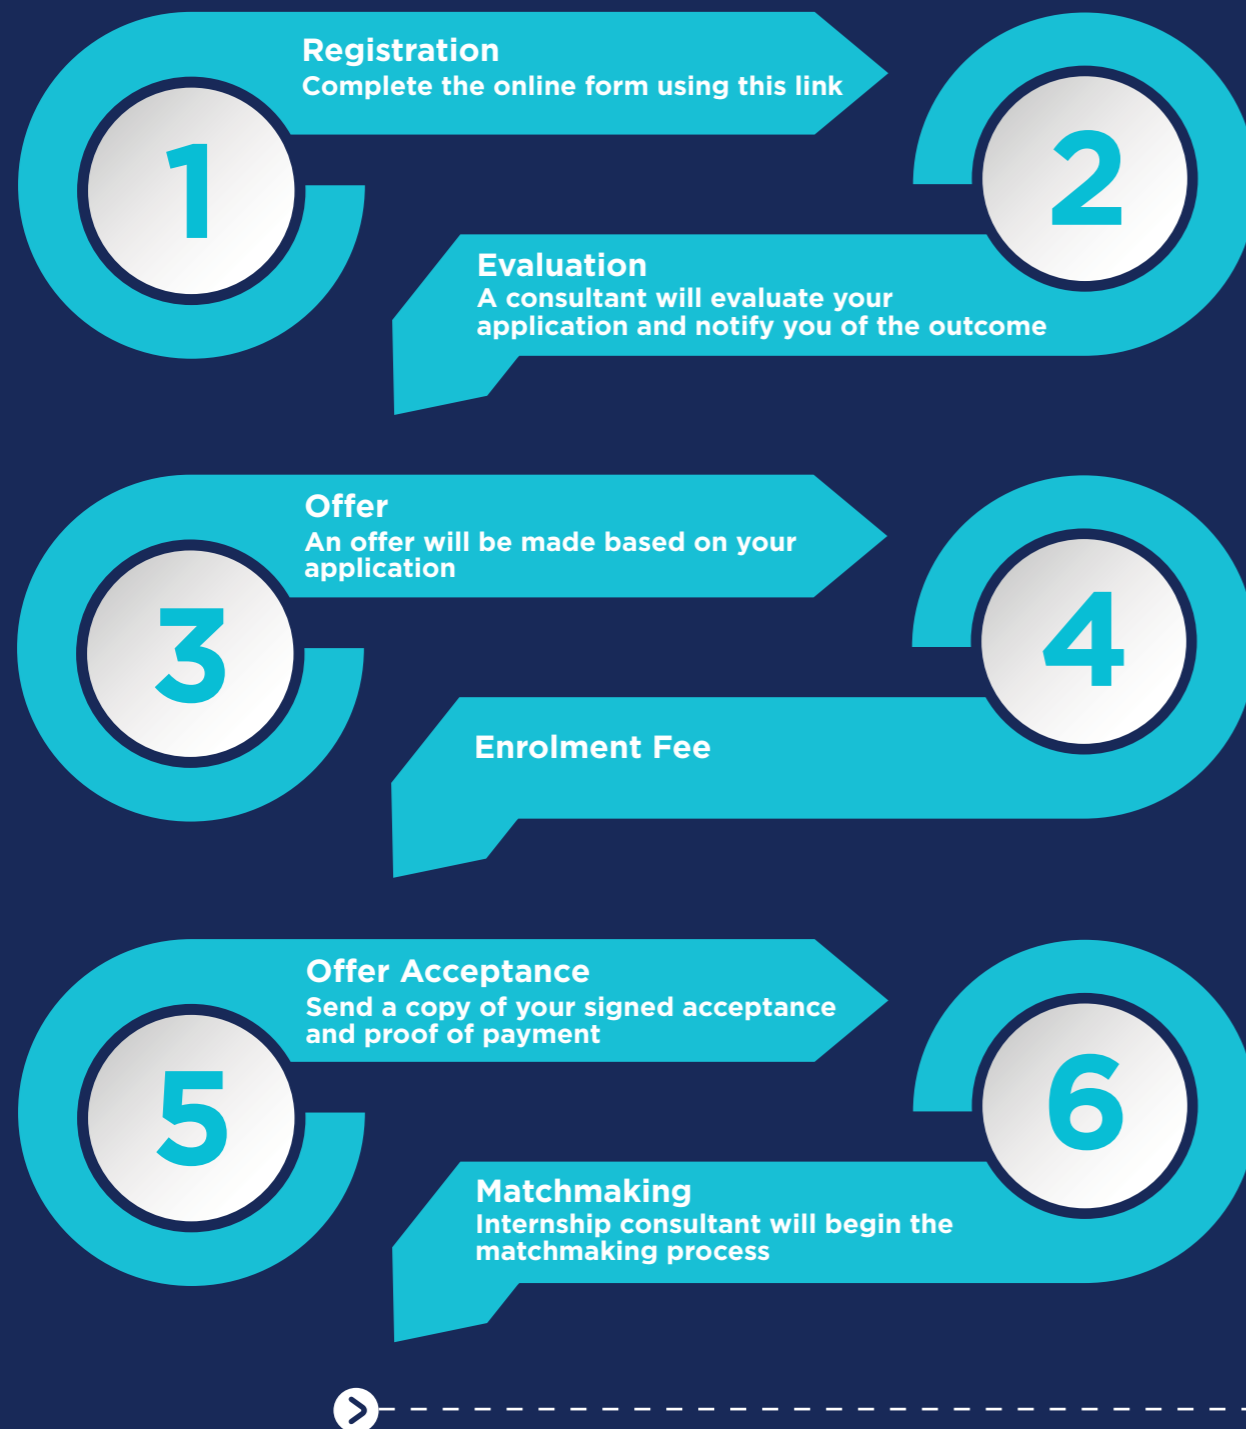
1

Registration
Complete the online form using this link

2

Evaluation
A consultant will evaluate your application and notify you of the outcome

3

Offer
An offer will be made based on your application

4

Enrolment Fee

5

Offer Acceptance
Send a copy of your signed acceptance and proof of payment

6

Matchmaking
Internship consultant will begin the matchmaking process